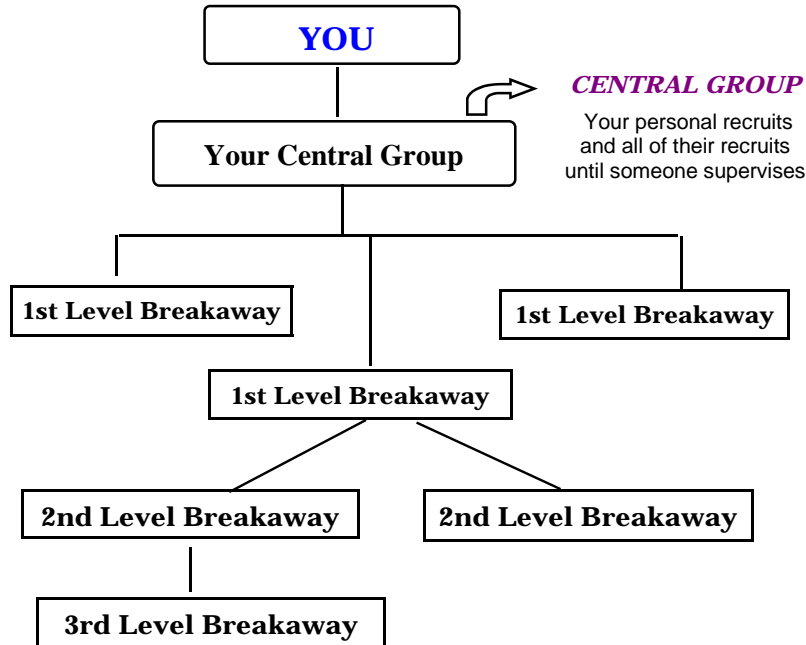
YOU

CENTRAL GROUP

Your personal recruits and all of their recruits until someone supervises

Your Central Group

1st Level Breakaway

1st Level Breakaway

1st Level Breakaway

2nd Level Breakaway

2nd Level Breakaway

3rd Level Breakaway